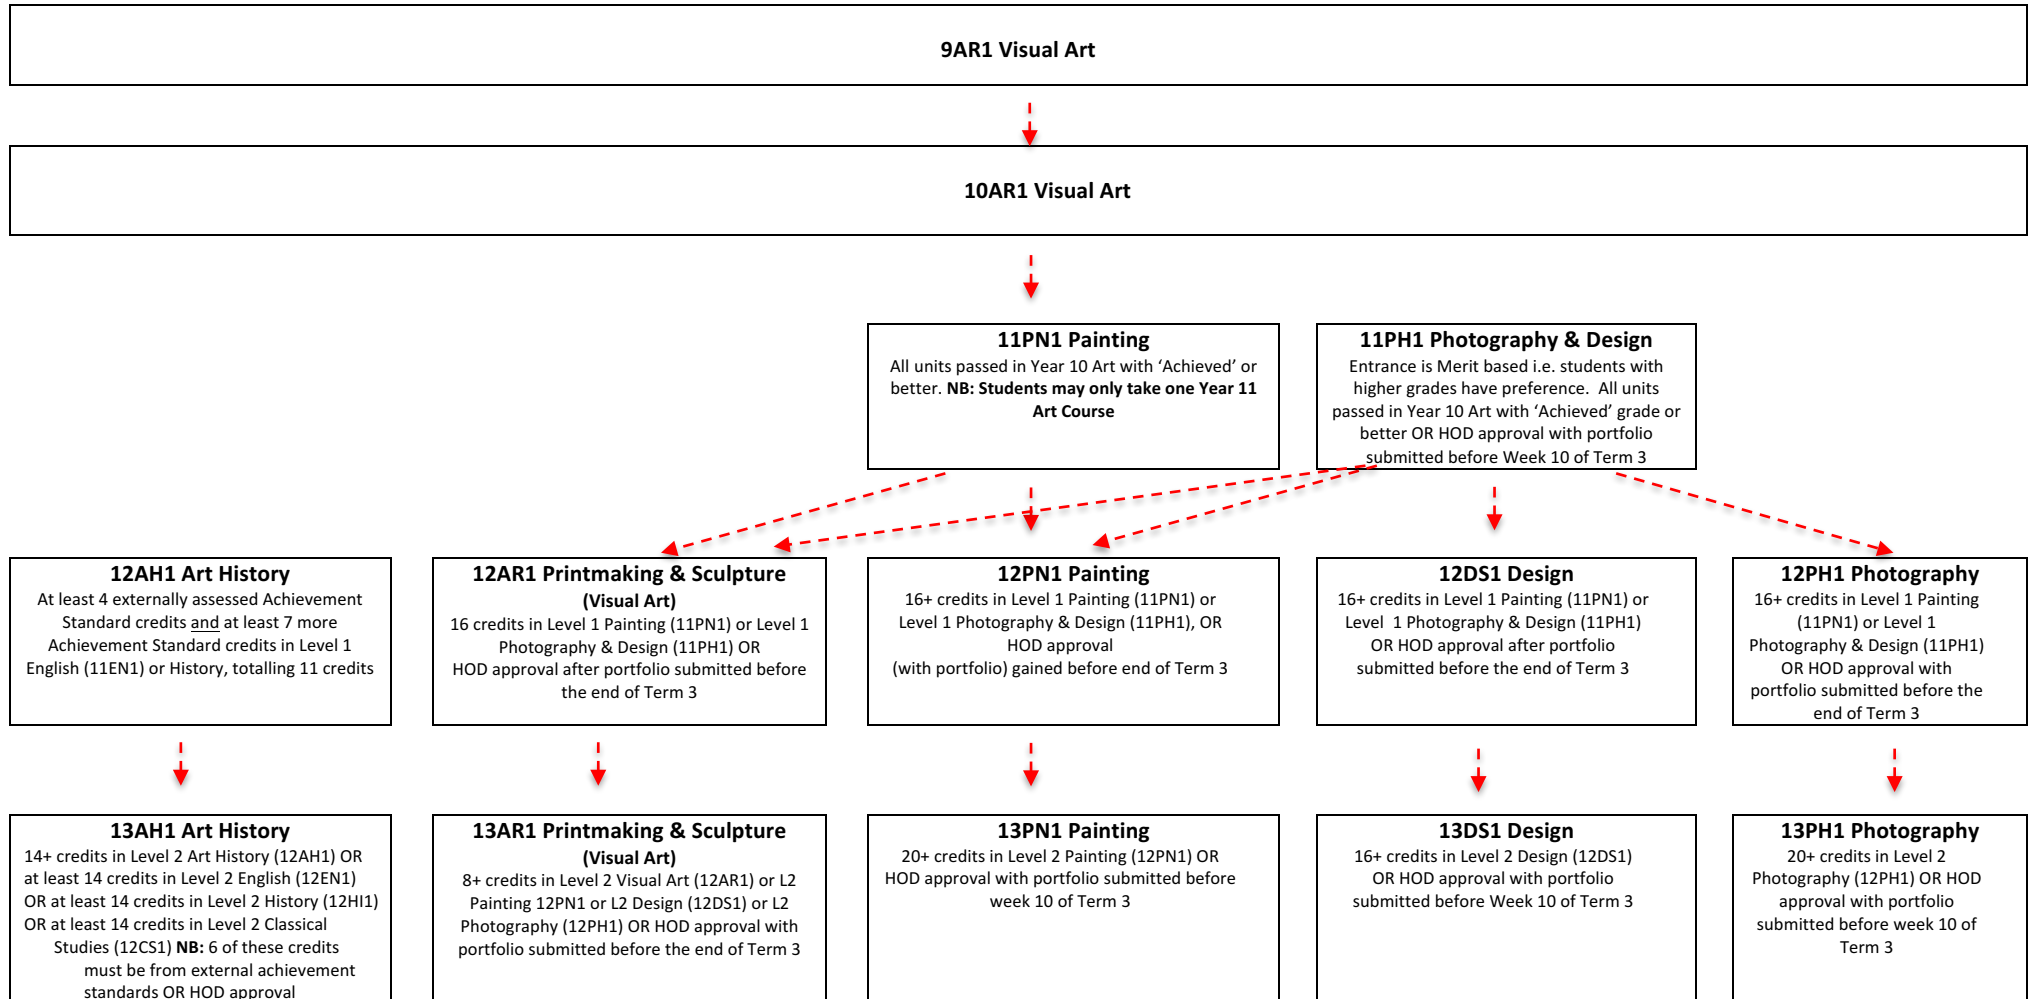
9AR1 Visual Art

10AR1 Visual Art

11PN1 Painting
All units passed in Year 10 Art with 'Achieved' or better. NB: Students may only take one Year 11 Art Course

11PH1 Photography & Design
Entrance is Merit based i.e. students with higher grades have preference. All units passed in Year 10 Art with 'Achieved' grade or better OR HOD approval with portfolio submitted before Week 10 of Term 3

12AH1 Art History
At least 4 externally assessed Achievement Standard credits and at least 7 more Achievement Standard credits in Level 1 English (11EN1) or History, totalling 11 credits

12AR1 Printmaking & Sculpture (Visual Art)
16 credits in Level 1 Painting (11PN1) or Level 1 Photography & Design (11PH1) OR HOD approval after portfolio submitted before the end of Term 3

12PN1 Painting
16+ credits in Level 1 Painting (11PN1) or Level 1 Photography & Design (11PH1), OR HOD approval (with portfolio) gained before end of Term 3

12DS1 Design
16+ credits in Level 1 Painting (11PN1) or Level 1 Photography & Design (11PH1) OR HOD approval after portfolio submitted before the end of Term 3

12PH1 Photography
16+ credits in Level 1 Painting (11PN1) or Level 1 Photography & Design (11PH1) OR HOD approval with portfolio submitted before the end of Term 3

13AH1 Art History
14+ credits in Level 2 Art History (12AH1) OR at least 14 credits in Level 2 English (12EN1) OR at least 14 credits in Level 2 History (12HI1) OR at least 14 credits in Level 2 Classical Studies (12CS1) NB: 6 of these credits must be from external achievement standards OR HOD approval

13AR1 Printmaking & Sculpture (Visual Art)
8+ credits in Level 2 Visual Art (12AR1) or L2 Painting 12PN1 or L2 Design (12DS1) or L2 Photography (12PH1) OR HOD approval with portfolio submitted before the end of Term 3

13PN1 Painting
20+ credits in Level 2 Painting (12PN1) OR HOD approval with portfolio submitted before week 10 of Term 3

13DS1 Design
16+ credits in Level 2 Design (12DS1) OR HOD approval with portfolio submitted before Week 10 of Term 3

13PH1 Photography
20+ credits in Level 2 Photography (12PH1) OR HOD approval with portfolio submitted before week 10 of Term 3